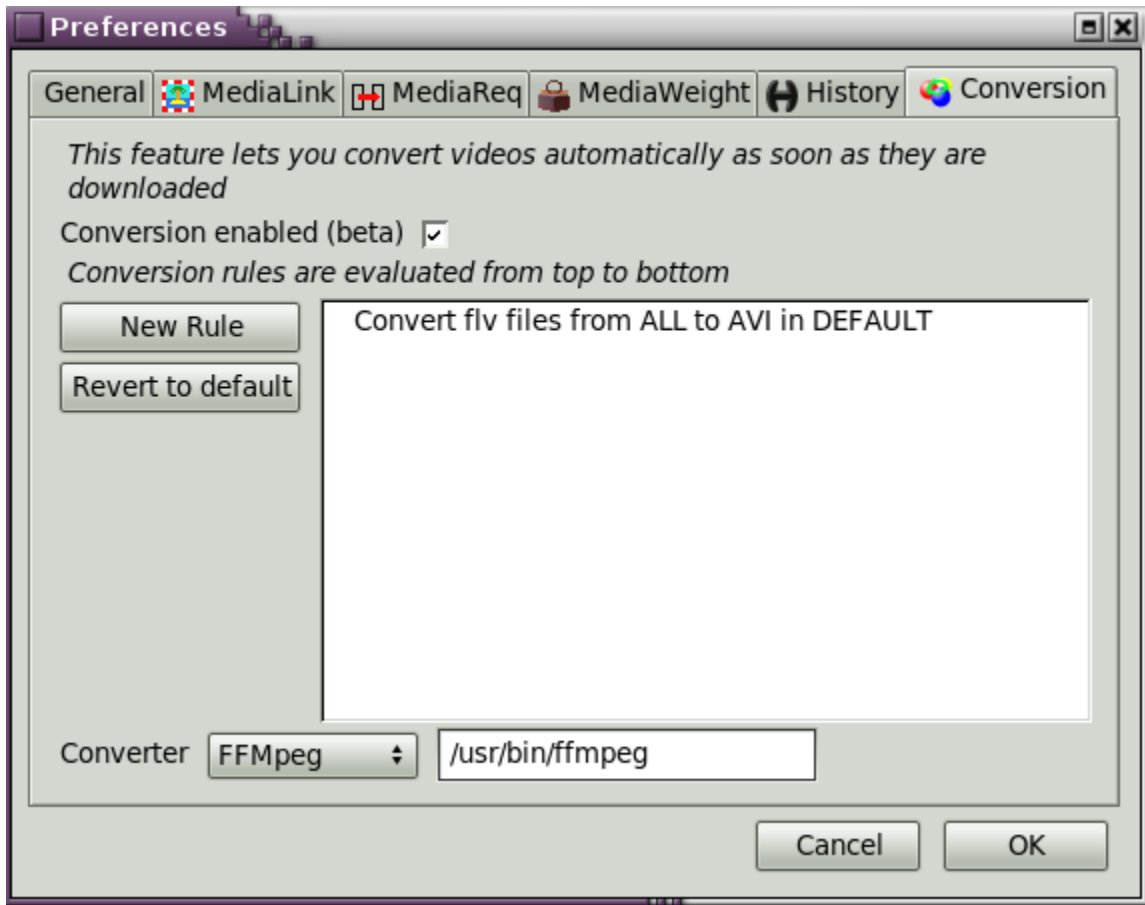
Preferences

General | MediaLink | MediaReq | MediaWeight | History | Conversion

This feature lets you convert videos automatically as soon as they are downloaded

Conversion enabled (beta)

Conversion rules are evaluated from top to bottom

New Rule

Revert to default

Convert flv files from ALL to AVI in DEFAULT

Converter FFMpeg /usr/bin/ffmpeg

Cancel OK